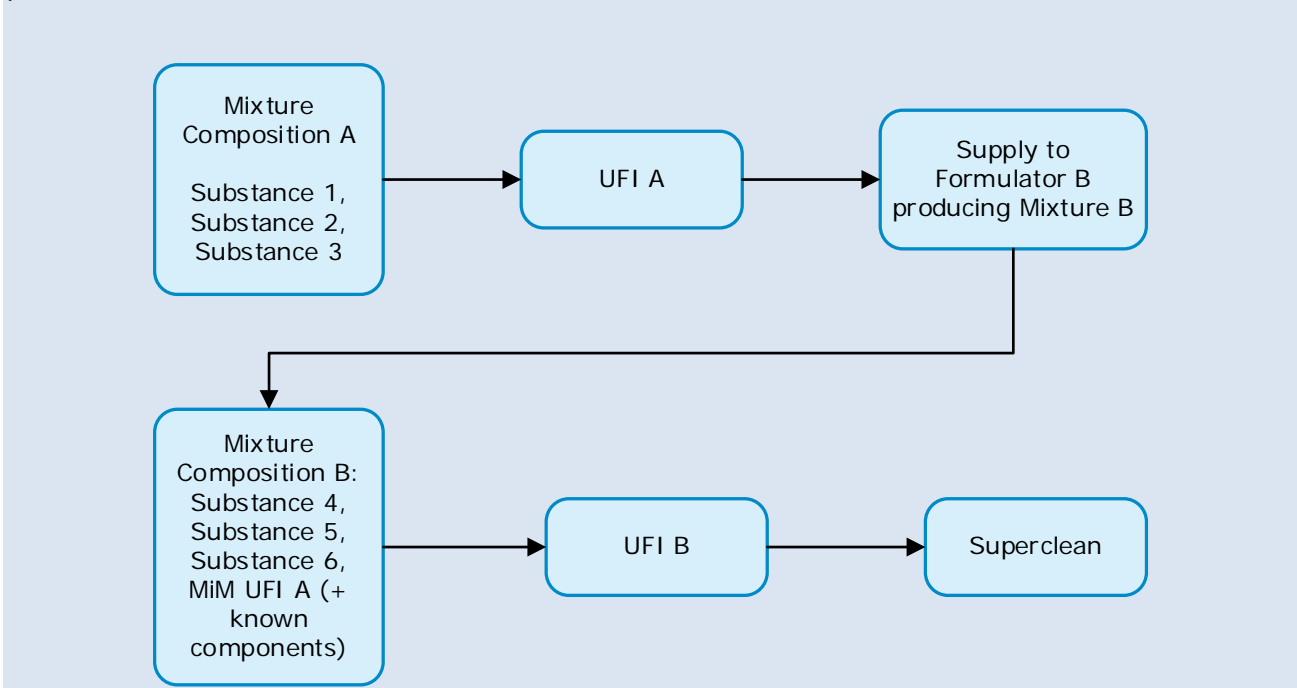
Mixture Composition A

Substance 1, Substance 2, Substance 3

UFI A

Supply to Formulator B producing Mixture B

Mixture Composition B: Substance 4, Substance 5, Substance 6, MiM UFI A (+ known components)

UFI B

Superclean